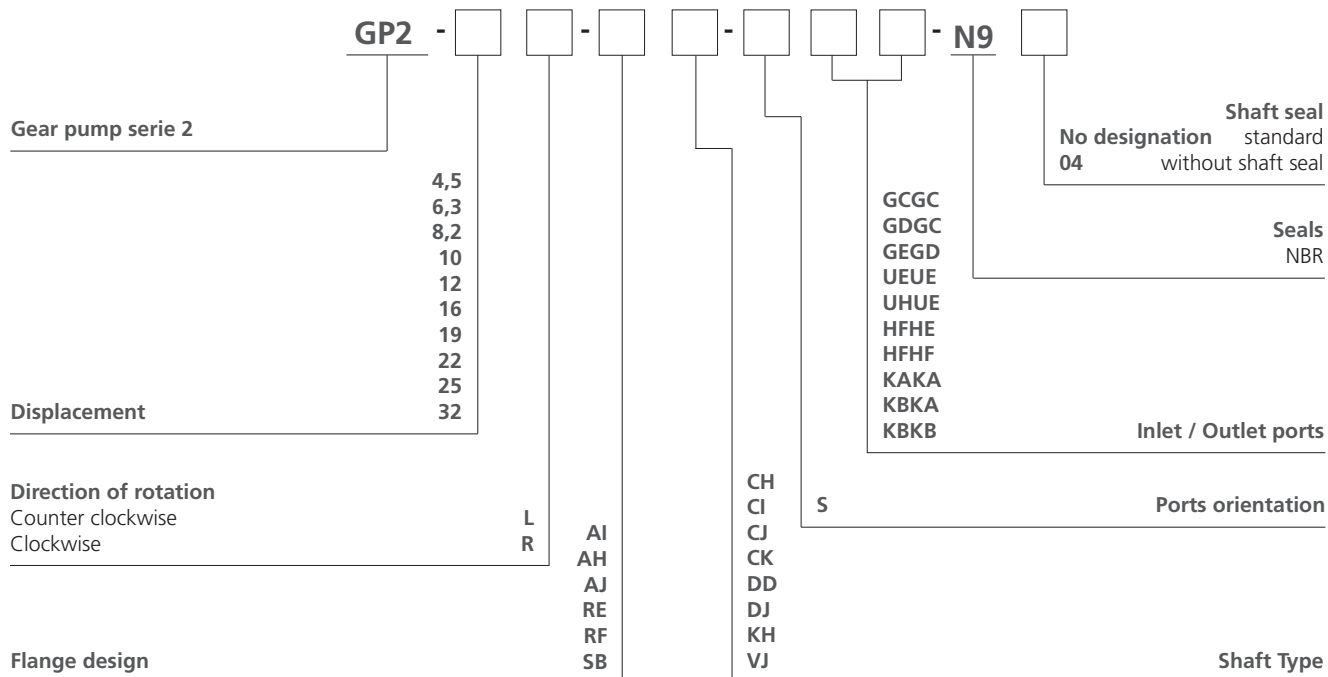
GP2 - - - - N9

Shaft seal
No designation standard
04 without shaft seal

Gear pump serie 2

4,5
6,3
8,2
10
12
16
19
22
25
Displacement 32

GCGC
GDGC
GEGD
UEUE
UHUE
HFHE
HFHF
KAKA
KBKA
KBKB

Seals
NBR

Inlet / Outlet ports

Direction of rotation
Counter clockwise L
Clockwise R

S Ports orientation

CH
CI
CJ
CK
DD
DJ
KH
VJ

AI
AH
AJ
RE
RF
SB

Flange design

Shaft Type